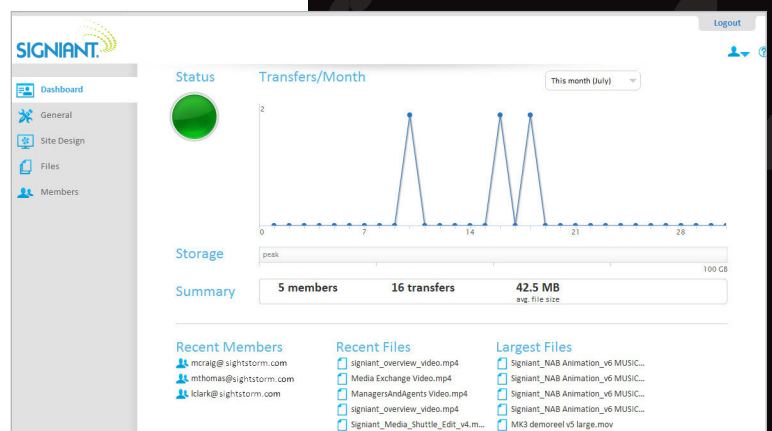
SIGNIANT

Logout

Dashboard
General
Site Design
Files
Members

Status

Transfers/Month

This month (July)

2

0 7 14 21 28

Storage

peak

100 GB

Summary

5 members

16 transfers

42.5 MB
avg. file size

Recent Members

mcraig@sightstorm.com
mthomas@sightstorm.com
lclark@sightstorm.com

Recent Files

signiant_overview_video.mp4
Media Exchange Video.mp4
ManagersAndAgents Video.mp4
signiant_overview_video.mp4
Signiant_Media_Shuttle_Edit_v4.m...

Largest Files

Signiant_NAB Animation_v6 MUSIC...
Signiant_NAB Animation_v6 MUSIC...
Signiant_NAB Animation_v6 MUSIC...
Signiant_NAB Animation_v6 MUSIC...
MK3 demoreel v5 large.mov